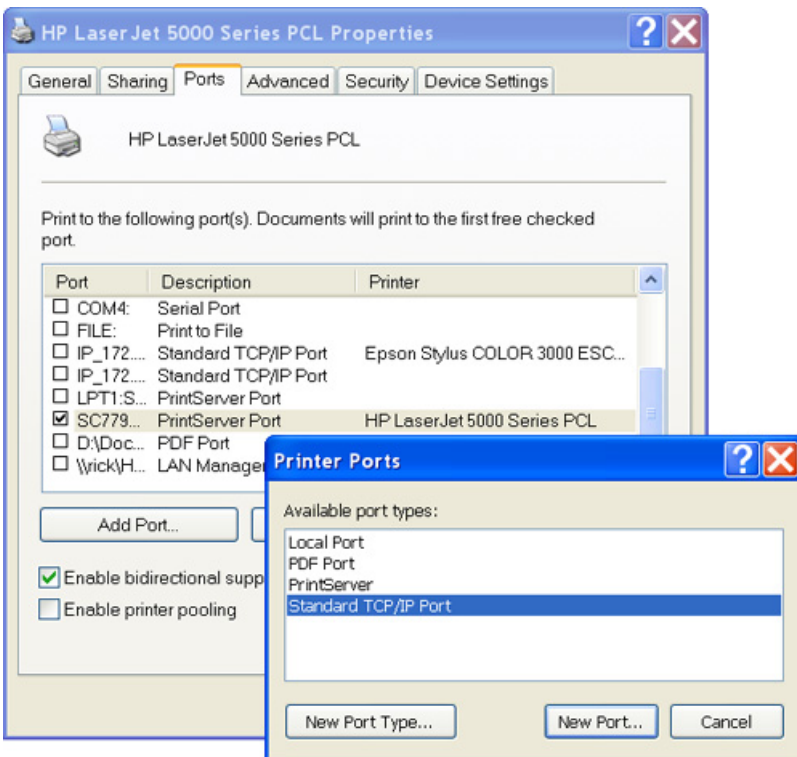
HP LaserJet 5000 Series PCL Properties

General | Sharing | Ports | Advanced | Security | Device Settings

HP LaserJet 5000 Series PCL

Print to the following port(s). Documents will print to the first free checked port.

| Port | Description | Printer |
|---|---|---|
| ☐ COM4: | Serial Port | |
| ☐ FILE: | Print to File | |
| ☐ IP_172... | Standard TCP/IP Port | Epson Stylus COLOR 3000 ESC... |
| ☐ IP_172... | Standard TCP/IP Port | |
| ☐ LPT1:S... | PrintServer Port | |
| ☑ SC779... | PrintServer Port | HP LaserJet 5000 Series PCL |
| ☐ D:\Doc... | PDF Port | |
| ☐ \\rick\H... | LAN Manager | |

Add Port...

☑ Enable bidirectional supp

☐ Enable printer pooling

Printer Ports

Available port types:

Local Port
PDF Port
PrintServer
Standard TCP/IP Port

New Port Type... | New Port... | Cancel